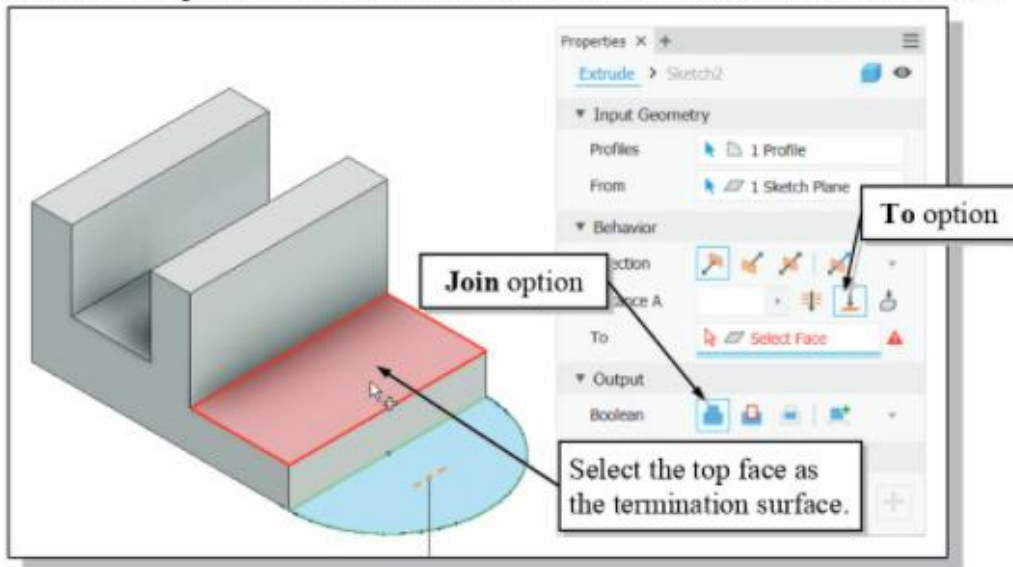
Properties × +

Extrude > Sketch2

▼ Input Geometry

Profiles 1 Profile

From 1 Sketch Plane

▼ Behavior

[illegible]ection

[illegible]ance A

To Select Face

▼ Output

Boolean

To option

Join option

Select the top face as the termination surface.